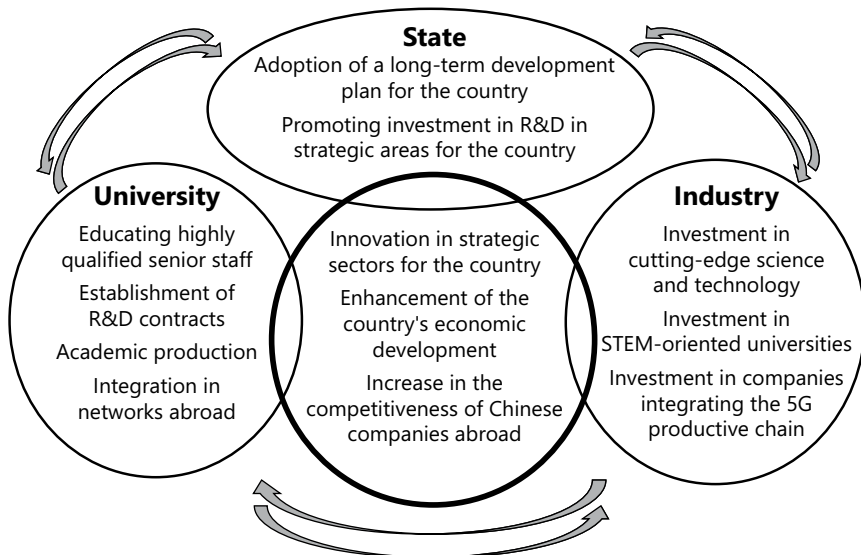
State

Adoption of a long-term development plan for the country

Promoting investment in R&D in strategic areas for the country

University

Educating highly qualified senior staff

Establishment of R&D contracts

Academic production

Integration in networks abroad

Innovation in strategic sectors for the country

Enhancement of the country's economic development

Increase in the competitiveness of Chinese companies abroad

Industry

Investment in cutting-edge science and technology

Investment in STEM-oriented universities

Investment in companies integrating the 5G productive chain